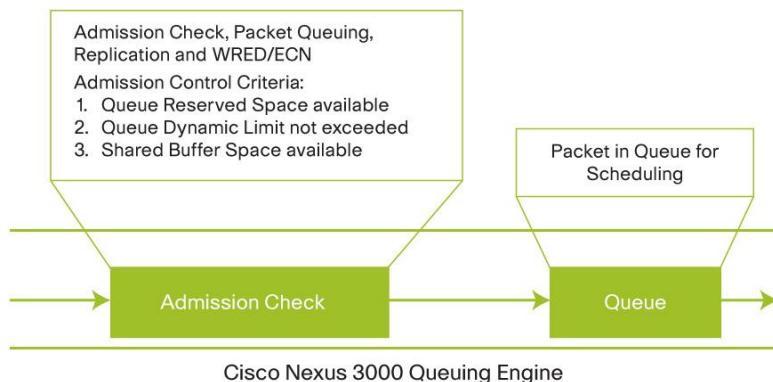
Admission Check, Packet Queuing, Replication and WRED/ECN

Admission Control Criteria:
1. Queue Reserved Space available
2. Queue Dynamic Limit not exceeded
3. Shared Buffer Space available

Packet in Queue for Scheduling

Admission Check

Queue

Cisco Nexus 3000 Queuing Engine